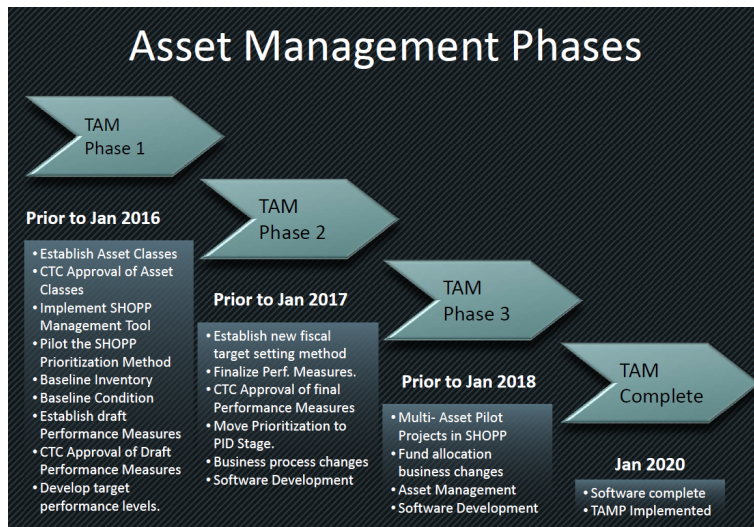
Asset Management Phases

TAM Phase 1

Prior to Jan 2016

- Establish Asset Classes
- CTC Approval of Asset Classes
- Implement SHOPP Management Tool
- Pilot the SHOPP Prioritization Method
- Baseline Inventory
- Baseline Condition
- Establish draft Performance Measures
- CTC Approval of Draft Performance Measures
- Develop target performance levels.

TAM Phase 2

Prior to Jan 2017

- Establish new fiscal target setting method
- Finalize Perf. Measures.
- CTC Approval of final Performance Measures
- Move Prioritization to PID Stage.
- Business process changes
- Software Development

TAM Phase 3

Prior to Jan 2018

- Multi- Asset Pilot Projects in SHOPP
- Fund allocation business changes
- Asset Management
- Software Development

TAM Complete

Jan 2020

- Software complete
- TAMP Implemented